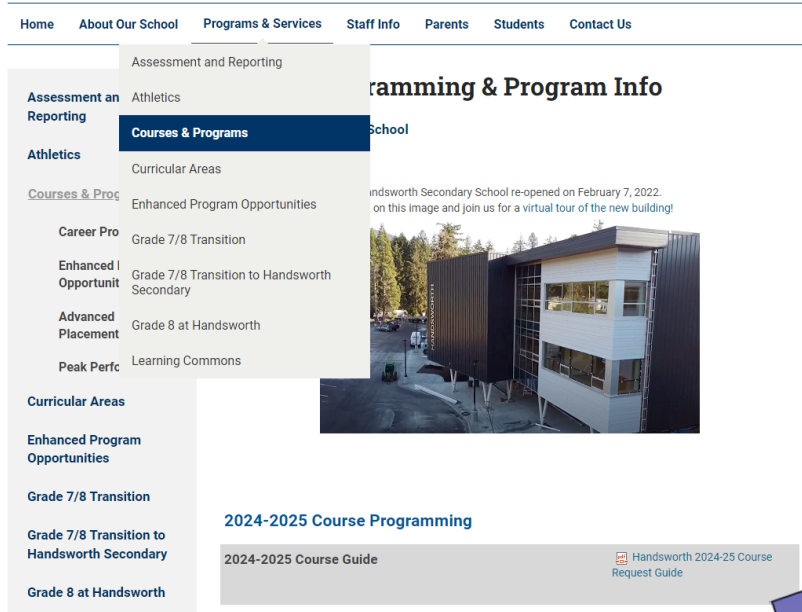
Home About Our School Programs & Services Staff Info Parents Students Contact Us

Assessment and Reporting
Athletics
Courses & Programs
Curricular Areas
Enhanced Program Opportunities
Grade 7/8 Transition
Grade 7/8 Transition to Handsworth Secondary
Grade 8 at Handsworth
Learning Commons

Assessment an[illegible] Reporting

Athletics

Courses & Prog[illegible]

Career Pro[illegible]

Enhanced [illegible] Opportunit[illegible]

Advanced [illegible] Placement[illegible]

Peak Perfo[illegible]

Curricular Areas

Enhanced Program Opportunities

Grade 7/8 Transition

Grade 7/8 Transition to Handsworth Secondary

Grade 8 at Handsworth

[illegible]ramming & Program Info

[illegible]School

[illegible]andsworth Secondary School re-opened on February 7, 2022. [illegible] on this image and join us for a virtual tour of the new building!

HANDSWORTH

2024-2025 Course Programming

2024-2025 Course Guide

Handsworth 2024-25 Course Request Guide